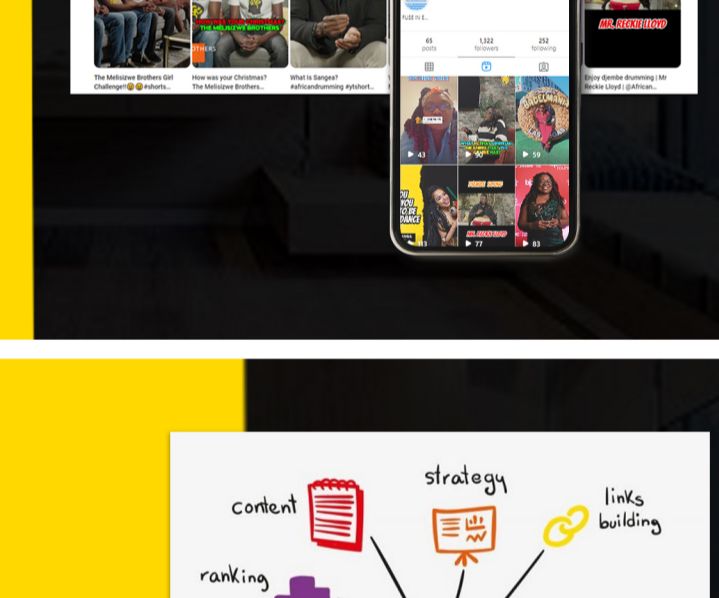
The Melisizwe Brothers Girl Challenge!! #shorts...

How was your Christmas? The Melisizwe Brothers...

What is Sangea? #africandrumming #ytshort...

THE MELISIZWE BROTHERS

65 posts

1,122 followers

252 following

43

59

77

83

MR. RECKIE LLOYD

Enjoy djembe drumming | Mr Reckie Lloyd | @African...

content

strategy

links building

ranking